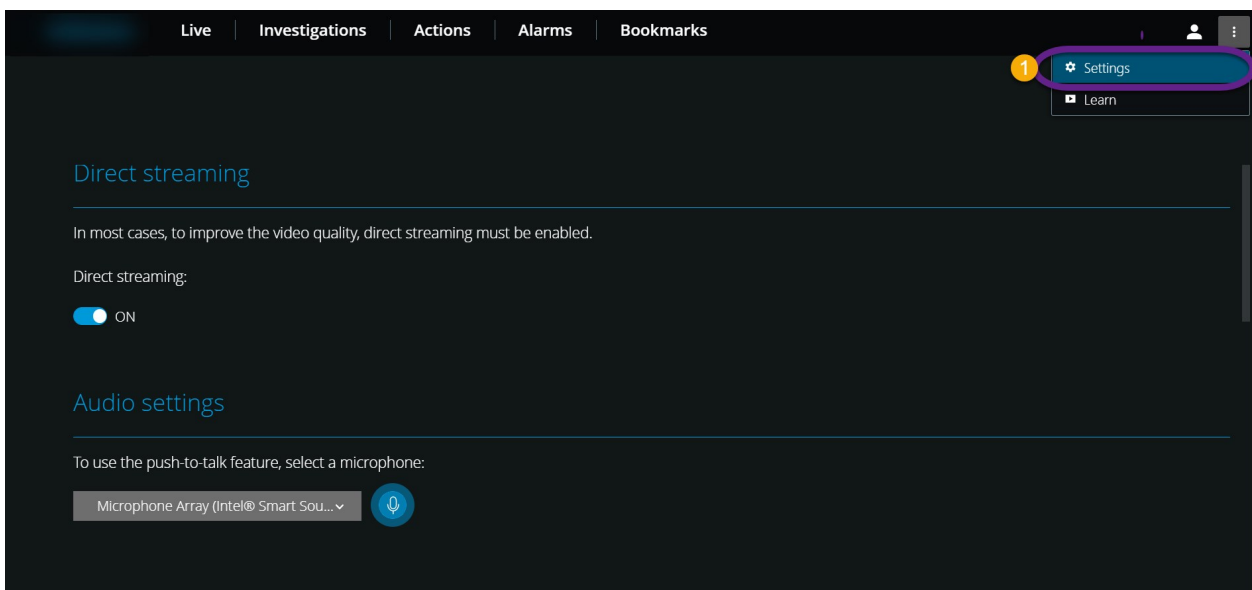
Live | Investigations | Actions | Alarms | Bookmarks

1 Settings
Learn

Direct streaming

In most cases, to improve the video quality, direct streaming must be enabled.

Direct streaming:

ON

Audio settings

To use the push-to-talk feature, select a microphone:

Microphone Array (Intel® Smart Sou...